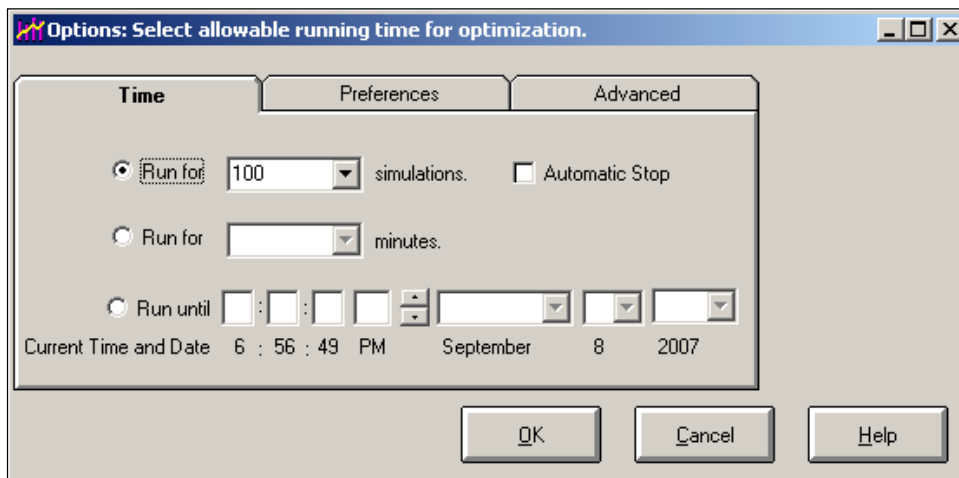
Options: Select allowable running time for optimization.

Time | Preferences | Advanced

Run for 100 simulations. Automatic Stop

Run for minutes.

Run until : :

Current Time and Date 6 : 56 : 49 PM September 8 2007

OK Cancel Help